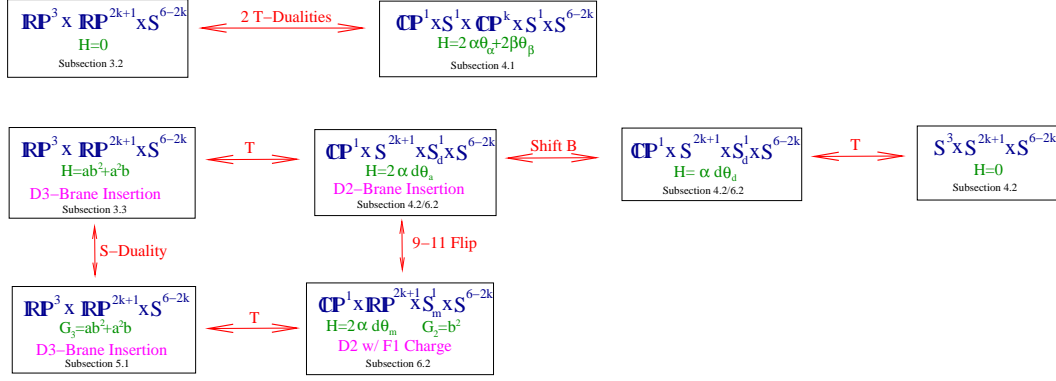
$\mathbb{RP}^3 \times \mathbb{RP}^{2k+1} \times S^{6-2k}$
H=0
Subsection 3.2

2 T–Dualities

$\mathbb{CP}^1 \times S^1 \times \mathbb{CP}^k \times S^1 \times S^{6-2k}$
$H=2\alpha\theta_\alpha+2\beta\theta_\beta$
Subsection 4.1

$\mathbb{RP}^3 \times \mathbb{RP}^{2k+1} \times S^{6-2k}$
$H=ab^2+a^2b$
D3–Brane Insertion
Subsection 3.3

T

$\mathbb{CP}^1 \times S^{2k+1} \times S^1_d \times S^{6-2k}$
$H=2\alpha\, d\theta_a$
D2–Brane Insertion
Subsection 4.2/6.2

Shift B

$\mathbb{CP}^1 \times S^{2k+1} \times S^1_d \times S^{6-2k}$
$H=\alpha\, d\theta_d$
Subsection 4.2/6.2

T

$S^3 \times S^{2k+1} \times S^{6-2k}$
H=0
Subsection 4.2

S–Duality

9–11 Flip

$\mathbb{RP}^3 \times \mathbb{RP}^{2k+1} \times S^{6-2k}$
$G_3=ab^2+a^2b$
D3–Brane Insertion
Subsection 5.1

T

$\mathbb{CP}^1 \times \mathbb{RP}^{2k+1} \times S^1_m \times S^{6-2k}$
$H=2\alpha\, d\theta_m$ $G_2=b^2$
D2 w/ F1 Charge
Subsection 6.2